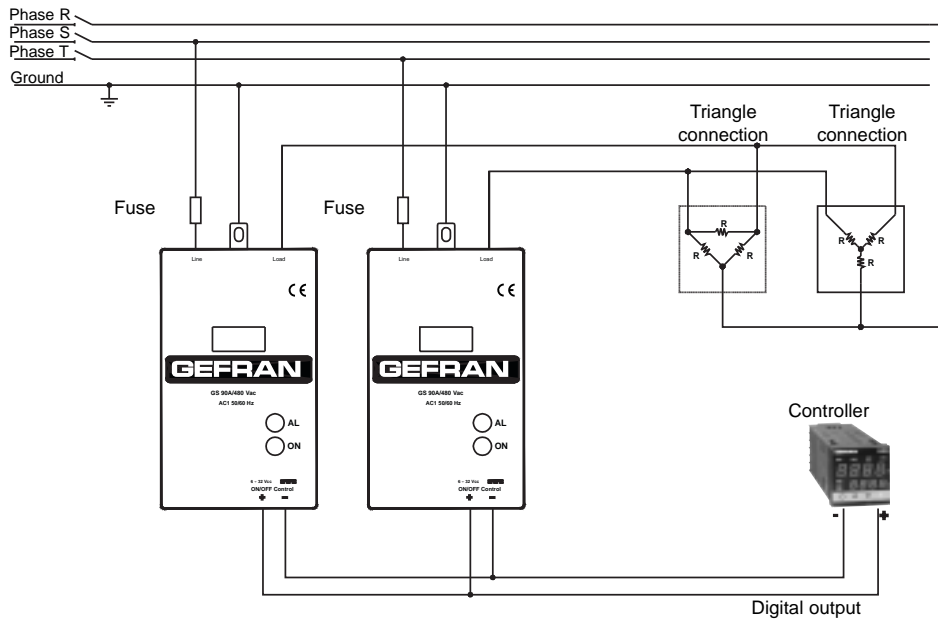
Phase R
Phase S
Phase T
Ground

Triangle connection
Triangle connection

Fuse
Fuse

Line Load
CE
GEFRAN
GS 90A/480 Vac
AC1 50/60 Hz
AL
ON
6 - 32 Vcc
ON/OFF Control
+ -

Line Load
CE
GEFRAN
GS 90A/480 Vac
AC1 50/60 Hz
AL
ON
6 - 32 Vcc
ON/OFF Control
+ -

R
R
R

R
R
R

Controller
- +
Digital output